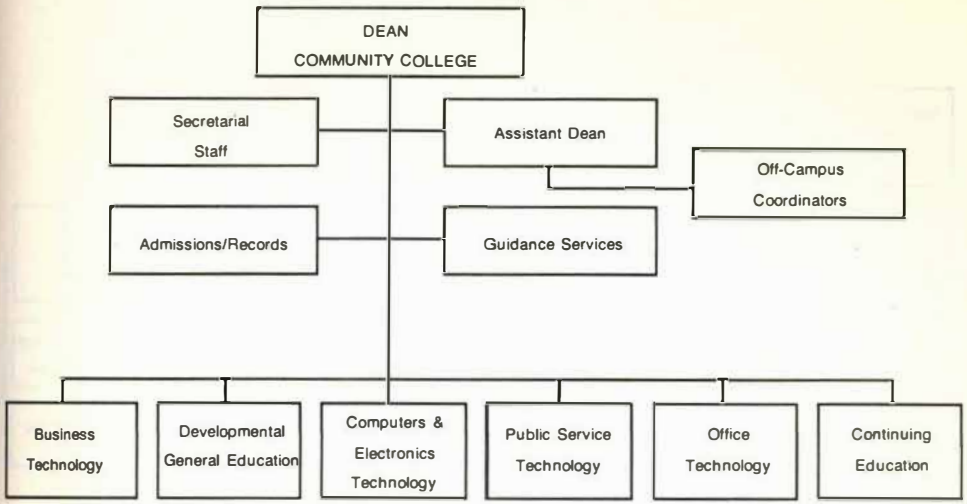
DEAN
COMMUNITY COLLEGE

Secretarial
Staff

Assistant Dean

Off-Campus
Coordinators

Admissions/Records

Guidance Services

Business
Technology

Developmental
General Education

Computers &
Electronics
Technology

Public Service
Technology

Office
Technology

Continuing
Education